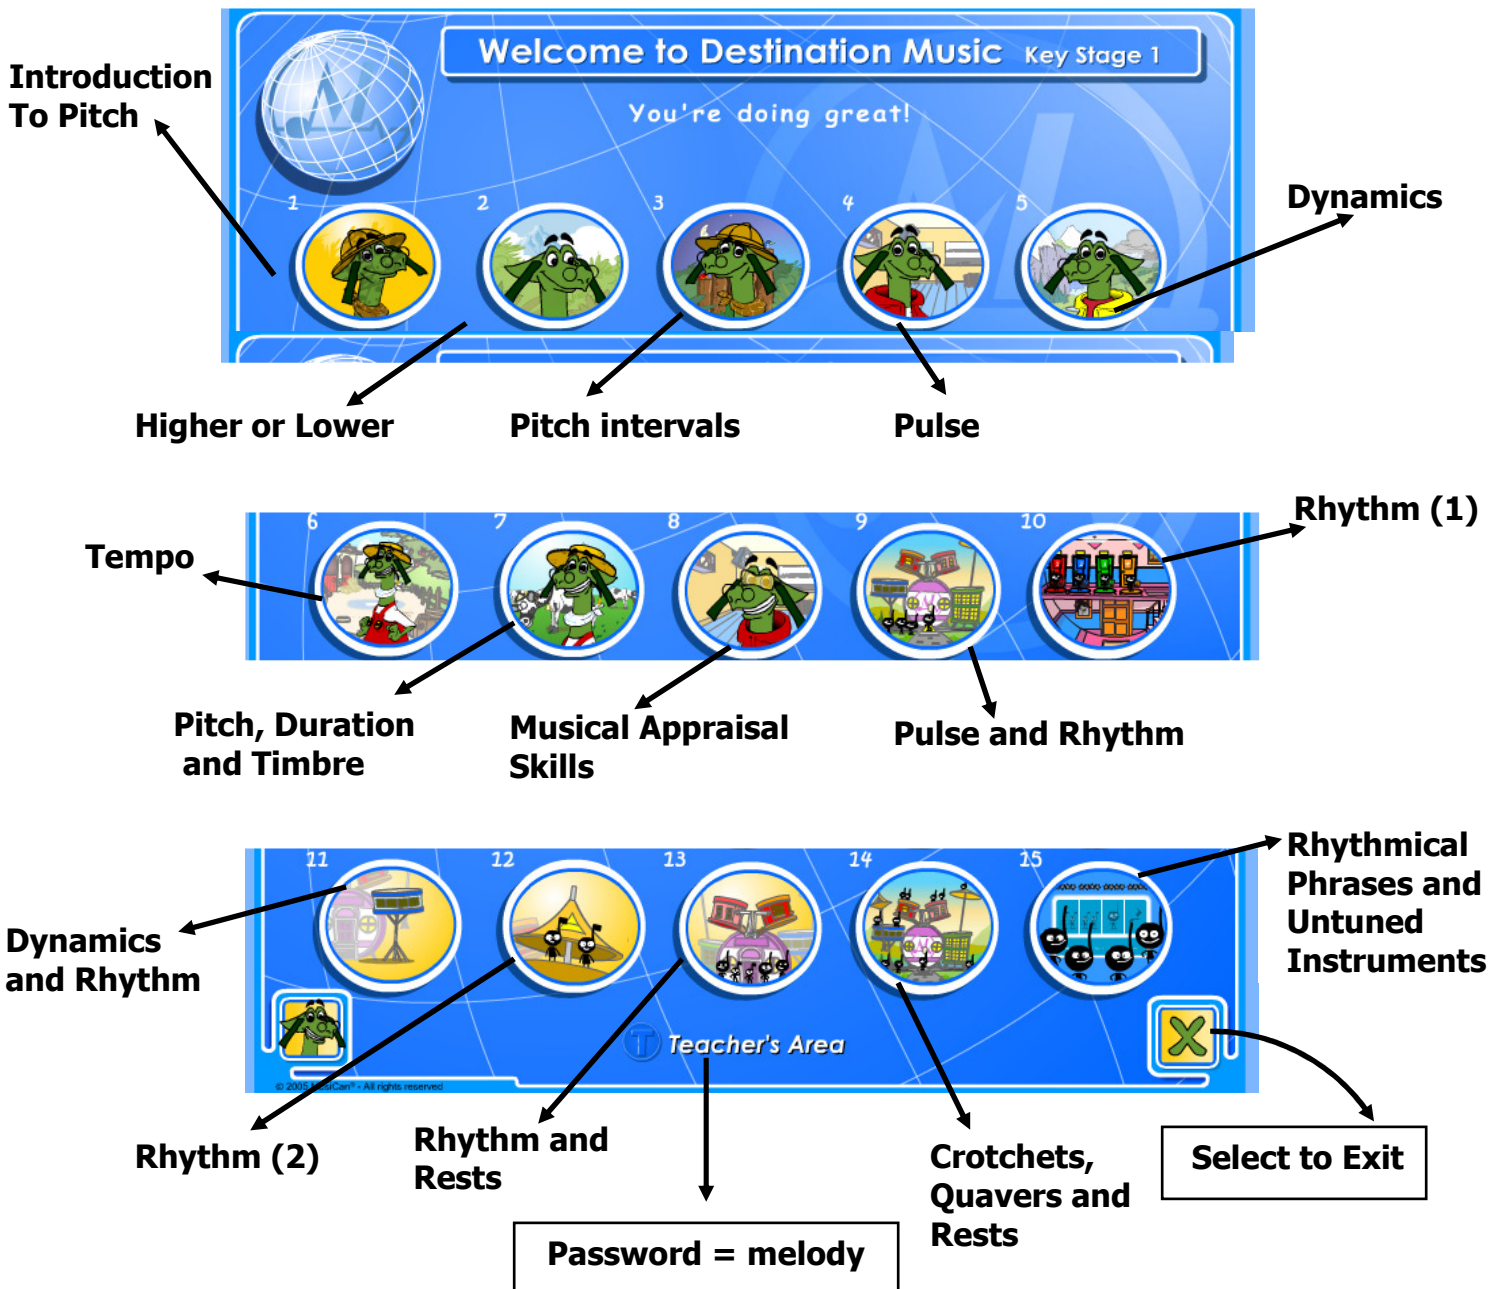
Introduction To Pitch

Welcome to Destination Music Key Stage 1

You're doing great!

1 2 3 4 5

Dynamics

Higher or Lower

Pitch intervals

Pulse

Rhythm (1)

Tempo

6 7 8 9 10

Pitch, Duration and Timbre

Musical Appraisal Skills

Pulse and Rhythm

Rhythmical Phrases and Untuned Instruments

11 12 13 14 15

Dynamics and Rhythm

Teacher's Area

© 2005 MusiCan® - All rights reserved

Rhythm (2)

Rhythm and Rests

Crotchets, Quavers and Rests

Select to Exit

Password = melody